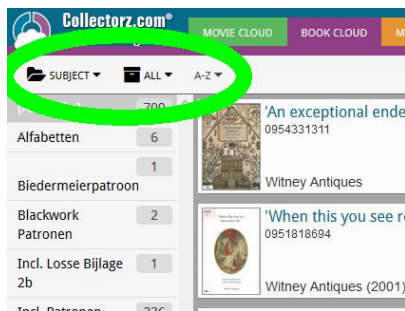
Collectorz.com®
MOVIE CLOUD
BOOK CLOUD
M
SUBJECT
ALL
A-Z
700
Alfabetten 6
1
Biedermeierpatroon
Blackwork Patronen 2
Incl. Losse Bijlage 2b 1
Incl. Patronen 336
'An exceptional ende
0954331311
Witney Antiques
'When this you see re
0951818694
Witney Antiques (2001)